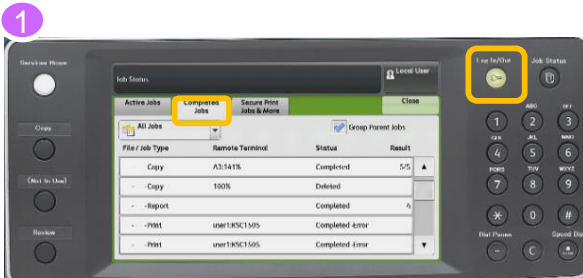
1

Services Home

Copy

(Not In Use)

Review

Job Status

Local User

Active Jobs

Completed Jobs

Secure Print Jobs & More

Close

All Jobs

Group Parent Jobs

| File / Job Type | Remote Terminal | Status | Result |
|---|---|---|---|
| Copy | A3:141% | Completed | 5/5 |
| -Copy | 100% | Deleted | |
| -Report | | Completed | 4 |
| -Print | user1:KSC1505 | Completed -Error | |
| -Print | user1:KSC1505 | Completed -Error | |

Log In/Out

Job Status

1

ABC 2

DEF 3

GHI 4

JKL 5

MNO 6

PQRS 7

TUV 8

WXYZ 9

0

#

Dial Pause

C

Speed Dial